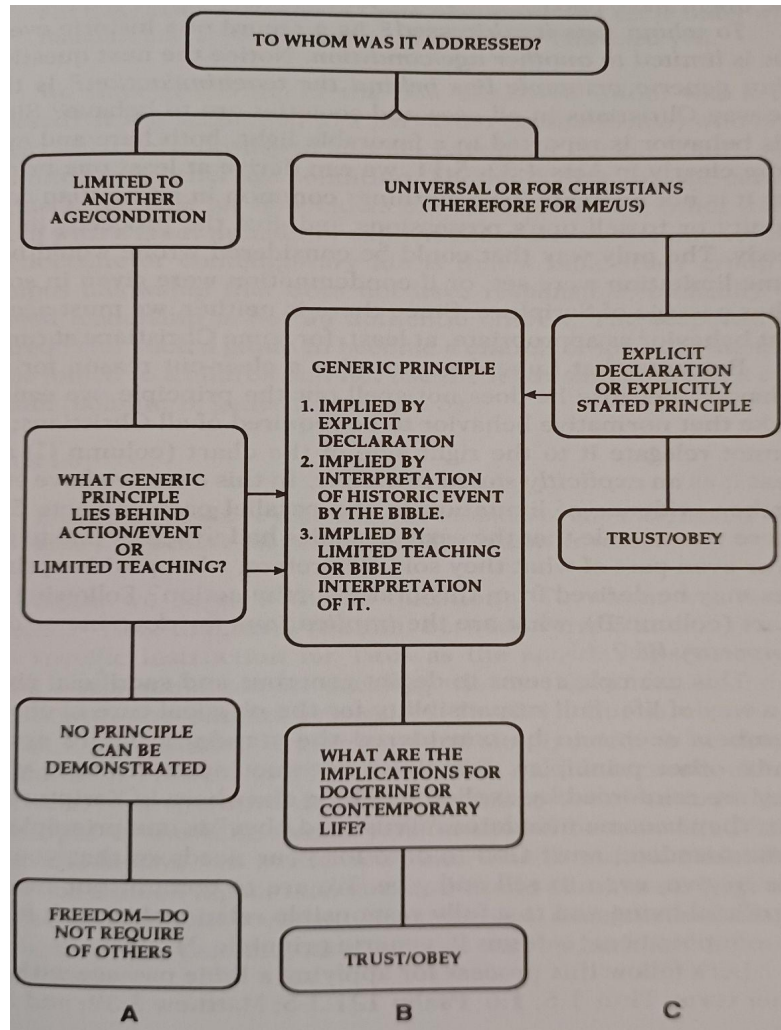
TO WHOM WAS IT ADDRESSED?

LIMITED TO ANOTHER AGE/CONDITION

UNIVERSAL OR FOR CHRISTIANS (THEREFORE FOR ME/US)

GENERIC PRINCIPLE

1. IMPLIED BY EXPLICIT DECLARATION
2. IMPLIED BY INTERPRETATION OF HISTORIC EVENT BY THE BIBLE.
3. IMPLIED BY LIMITED TEACHING OR BIBLE INTERPRETATION OF IT.

EXPLICIT DECLARATION OR EXPLICITLY STATED PRINCIPLE

WHAT GENERIC PRINCIPLE LIES BEHIND ACTION/EVENT OR LIMITED TEACHING?

TRUST/OBEY

NO PRINCIPLE CAN BE DEMONSTRATED

WHAT ARE THE IMPLICATIONS FOR DOCTRINE OR CONTEMPORARY LIFE?

FREEDOM—DO NOT REQUIRE OF OTHERS

TRUST/OBEY

A

B

C